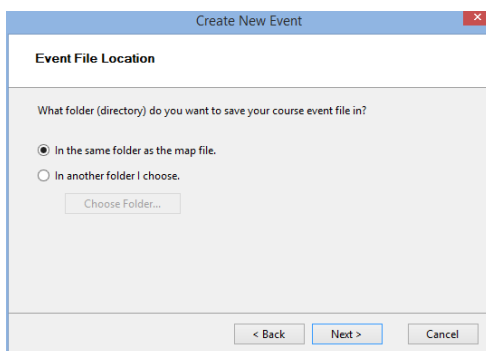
Create New Event

Event File Location

What folder (directory) do you want to save your course event file in?

In the same folder as the map file.

In another folder I choose.

Choose Folder...

< Back

Next >

Cancel